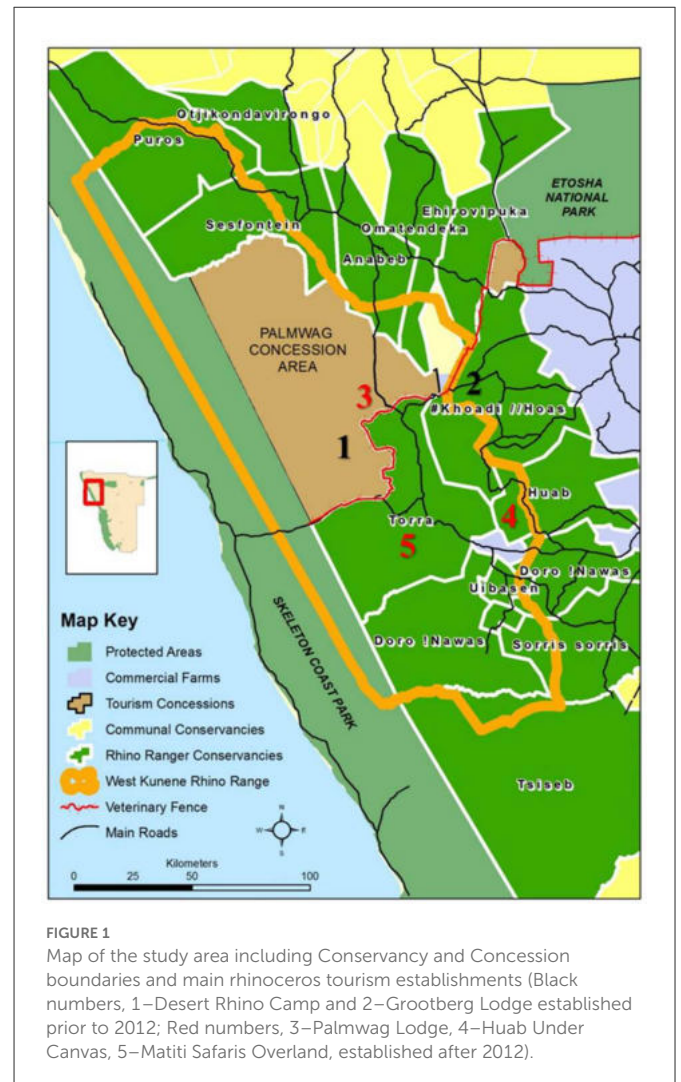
Otjikondavirongo

Puros

ETOSHA NATIONAL PARK

Ehirovipuka

Sesfontein

Omatendeka

Anabeb

PALMWAG CONCESSION AREA

3

2

‡Khoadi //Hoas

1

Huab

Torra

4

5

Doro !Nawas

Uibasen

Map Key

Protected Areas

Commercial Farms

Tourism Concessions

Communal Conservancies

Rhino Ranger Conservancies

West Kunene Rhino Range

Veterinary Fence

Main Roads

SKELETON COAST PARK

Doro !Nawas

Sorris sorris

Tsiseb

N
W E
S

Kilometers
0 25 50 100

FIGURE 1
Map of the study area including Conservancy and Concession boundaries and main rhinoceros tourism establishments (Black numbers, 1–Desert Rhino Camp and 2–Grootberg Lodge established prior to 2012; Red numbers, 3–Palmwag Lodge, 4–Huab Under Canvas, 5–Matiti Safaris Overland, established after 2012).